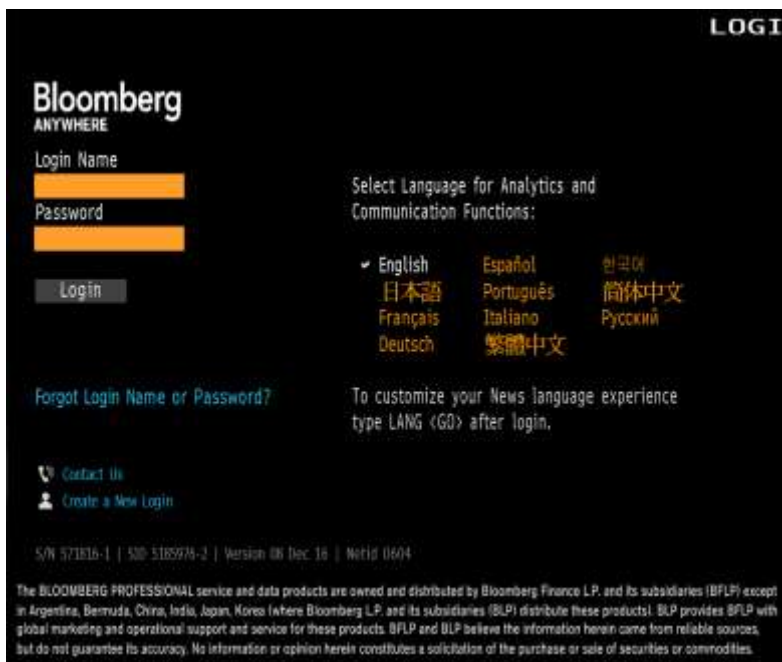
LOGI

Bloomberg
ANYWHERE

Login Name

Password

Login

Select Language for Analytics and Communication Functions:

English
日本語
Français
Deutsch
Español
Português
Italiano
繁體中文
한국어
简体中文
Русский

Forgot Login Name or Password?

To customize your News language experience type LANG <GO> after login.

Contact Us
Create a New Login

S/N 571816-1 | SID 5185976-2 | Version 06 Dec 16 | Netid 0604

The BLOOMBERG PROFESSIONAL service and data products are owned and distributed by Bloomberg Finance L.P. and its subsidiaries (BFLP) except in Argentina, Bermuda, China, India, Japan, Korea (where Bloomberg L.P. and its subsidiaries (BLP) distribute these products). BLP provides BFLP with global marketing and operational support and service for these products. BFLP and BLP believe the information herein came from reliable sources, but do not guarantee its accuracy. No information or opinion herein constitutes a solicitation of the purchase or sale of securities or commodities.